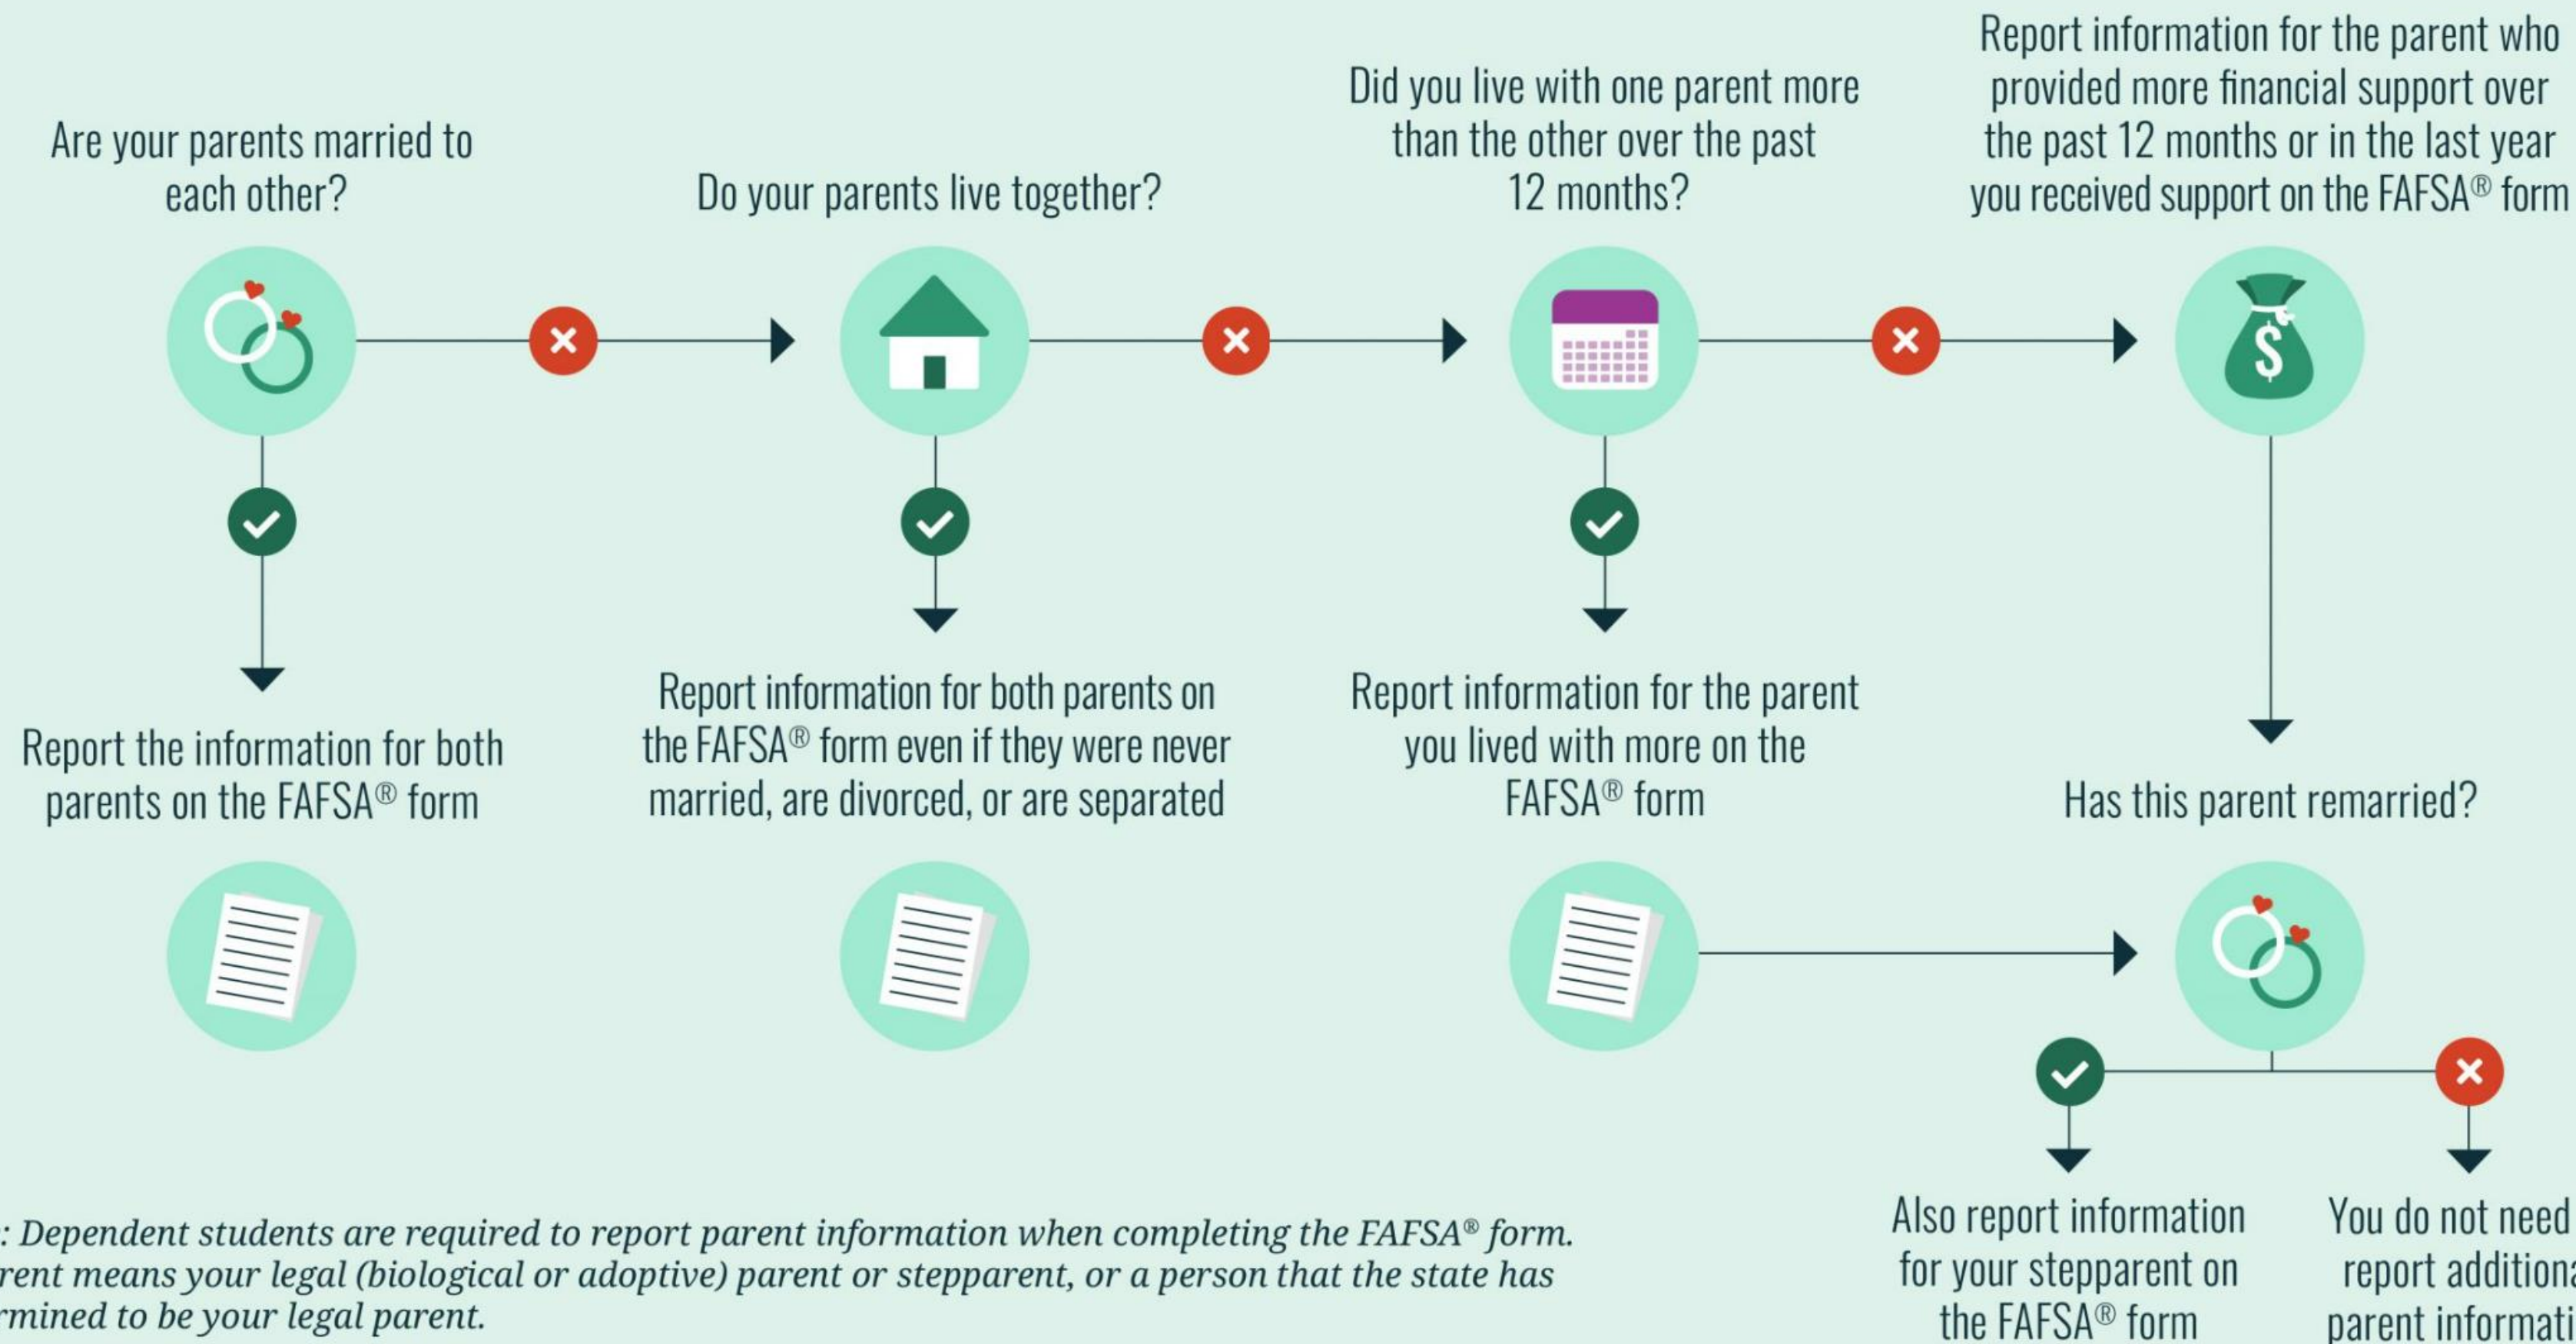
Are your parents married to each other?

Do your parents live together?

Did you live with one parent more than the other over the past 12 months?

Report information for the parent who provided more financial support over the past 12 months or in the last year you received support on the FAFSA® form

Report the information for both parents on the FAFSA® form

Report information for both parents on the FAFSA® form even if they were never married, are divorced, or are separated

Report information for the parent you lived with more on the FAFSA® form

Has this parent remarried?

Also report information for your stepparent on the FAFSA® form

You do not need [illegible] report additiona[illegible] parent informati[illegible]

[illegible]: Dependent students are required to report parent information when completing the FAFSA® form. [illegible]rent means your legal (biological or adoptive) parent or stepparent, or a person that the state has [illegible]rmined to be your legal parent.